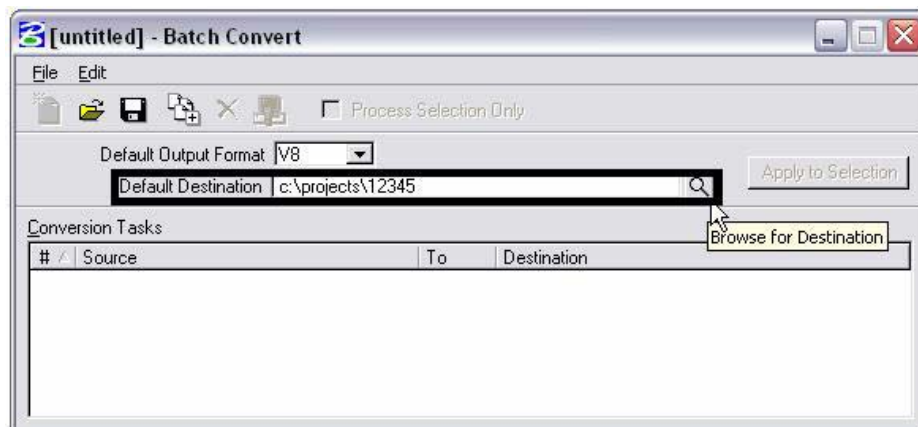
[untitled] - Batch Convert

File Edit

Process Selection Only

Default Output Format V8

Default Destination c:\projects\12345

Apply to Selection

Browse for Destination

Conversion Tasks

| # | Source | To | Destination |
|---|---|---|---|